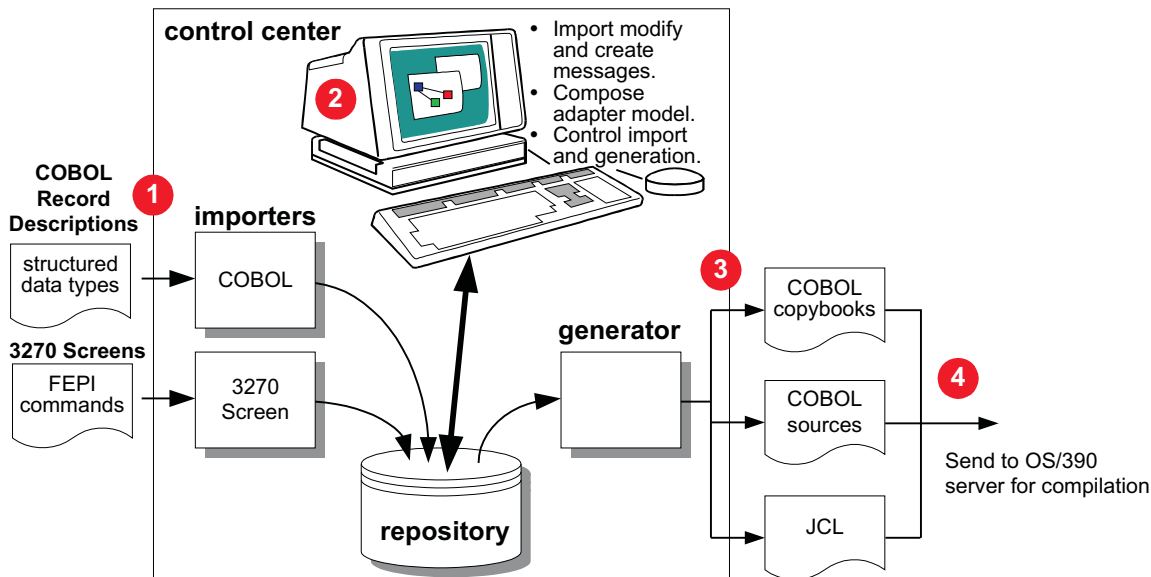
control center

2

• Import modify and create messages.
• Compose adapter model.
• Control import and generation.

COBOL Record Descriptions

1

structured data types

importers

COBOL

3270 Screens

FEPI commands

3270 Screen

repository

generator

3

COBOL copybooks

COBOL sources

JCL

4

Send to OS/390 server for compilation